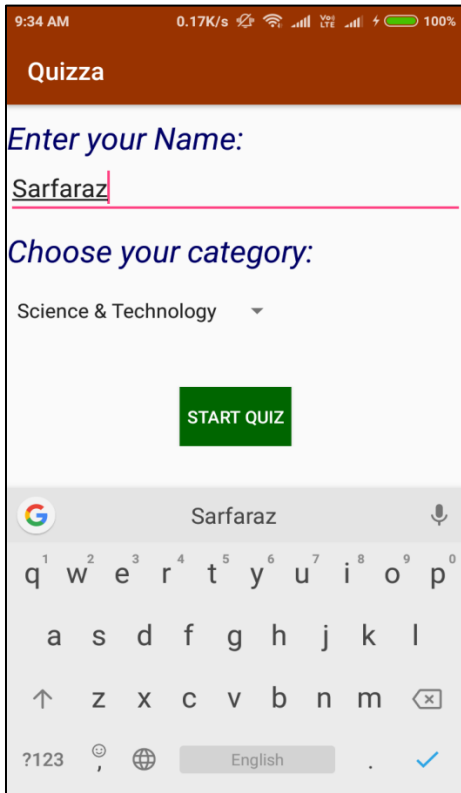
9:34 AM 0.17K/s Vo LTE 100%

Quizza

Enter your Name:

Sarfaraz

Choose your category:

Science & Technology

START QUIZ

G Sarfaraz

q 1 w 2 e 3 r 4 t 5 y 6 u 7 i 8 o 9 p 0

a s d f g h j k l

z x c v b n m

?123 , English .